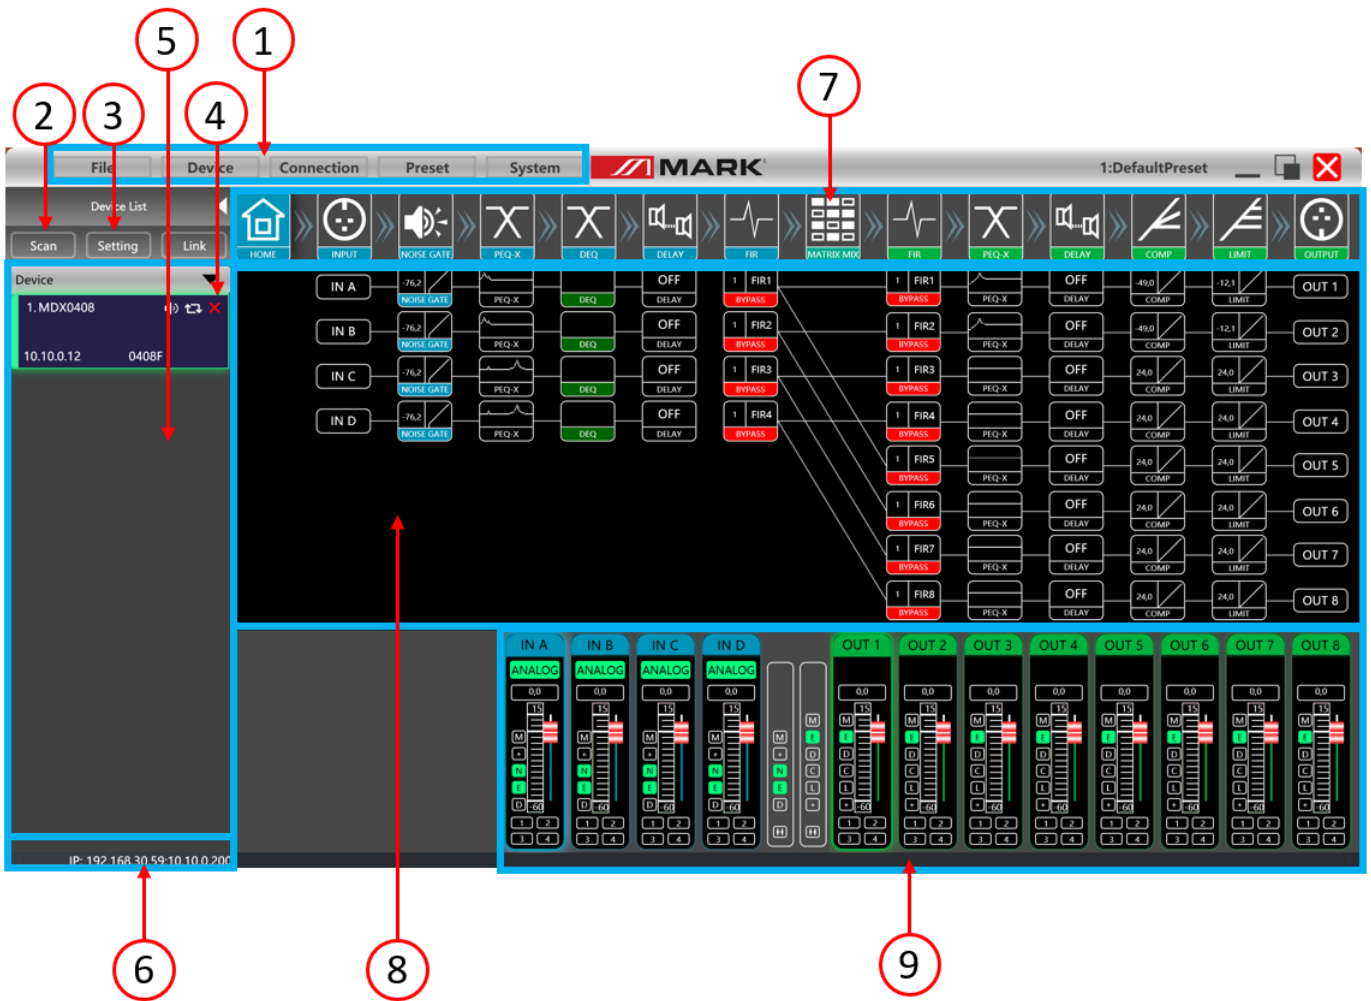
5 1
2 3 4 7

File Device Connection Preset System MARK 1:DefaultPreset

Device List
Scan Setting Link

Device
1. MDX0408
10.10.0.12 0408F

IP: 192.168.30.59:10.10.0.200

HOME INPUT NOISE GATE PEQ-X DEQ DELAY FIR MATRIX MIX FIR PEQ-X DELAY COMP LIMIT OUTPUT

IN A -76,2 NOISE GATE PEQ-X DEQ OFF DELAY 1 FIR1 BYPASS
IN B -76,2 NOISE GATE PEQ-X DEQ OFF DELAY 1 FIR2 BYPASS
IN C -76,2 NOISE GATE PEQ-X DEQ OFF DELAY 1 FIR3 BYPASS
IN D -76,2 NOISE GATE PEQ-X DEQ OFF DELAY 1 FIR4 BYPASS

1 FIR1 BYPASS PEQ-X OFF DELAY -49,0 COMP -12,1 LIMIT OUT 1
1 FIR2 BYPASS PEQ-X OFF DELAY -49,0 COMP -12,1 LIMIT OUT 2
1 FIR3 BYPASS PEQ-X OFF DELAY 24,0 COMP 24,0 LIMIT OUT 3
1 FIR4 BYPASS PEQ-X OFF DELAY 24,0 COMP 24,0 LIMIT OUT 4
1 FIR5 BYPASS PEQ-X OFF DELAY 24,0 COMP 24,0 LIMIT OUT 5
1 FIR6 BYPASS PEQ-X OFF DELAY 24,0 COMP 24,0 LIMIT OUT 6
1 FIR7 BYPASS PEQ-X OFF DELAY 24,0 COMP 24,0 LIMIT OUT 7
1 FIR8 BYPASS PEQ-X OFF DELAY 24,0 COMP 24,0 LIMIT OUT 8

IN A IN B IN C IN D OUT 1 OUT 2 OUT 3 OUT 4 OUT 5 OUT 6 OUT 7 OUT 8
ANALOG ANALOG ANALOG ANALOG
0,0 0,0 0,0 0,0 0,0 0,0 0,0 0,0 0,0 0,0 0,0 0,0
15 -60

6 8 9